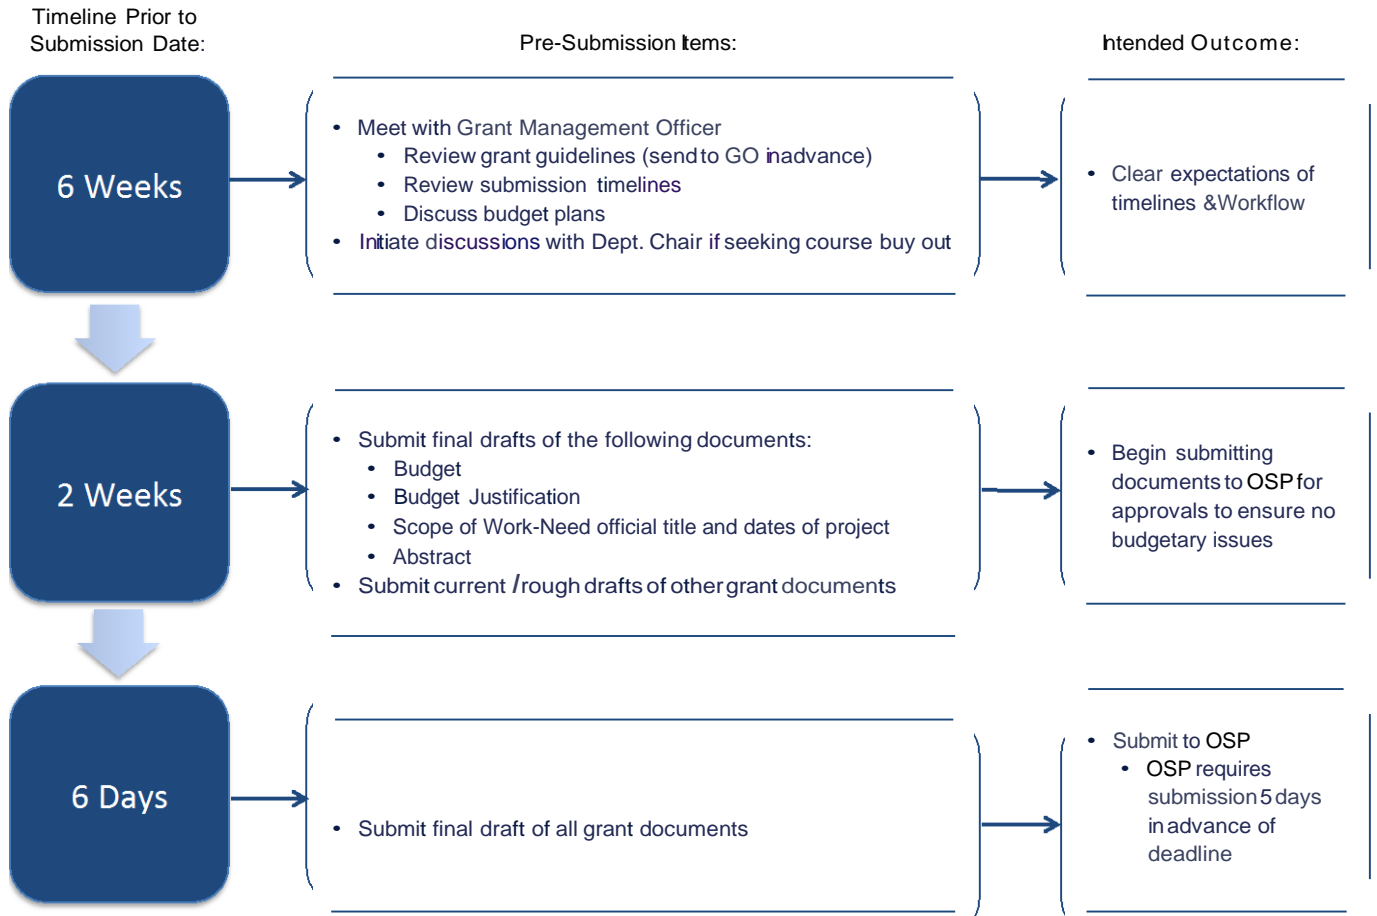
Timeline Prior to Submission Date:

Pre-Submission Items:

Intended Outcome:

6 Weeks

- Meet with Grant Management Officer
  - Review grant guidelines (send to GO in advance)
  - Review submission timelines
  - Discuss budget plans
- Initiate discussions with Dept. Chair if seeking course buy out

- Clear expectations of timelines & Workflow

2 Weeks

- Submit final drafts of the following documents:
  - Budget
  - Budget Justification
  - Scope of Work-Need official title and dates of project
  - Abstract
- Submit current / rough drafts of other grant documents

- Begin submitting documents to OSP for approvals to ensure no budgetary issues

6 Days

- Submit final draft of all grant documents

- Submit to OSP
  - OSP requires submission 5 days in advance of deadline